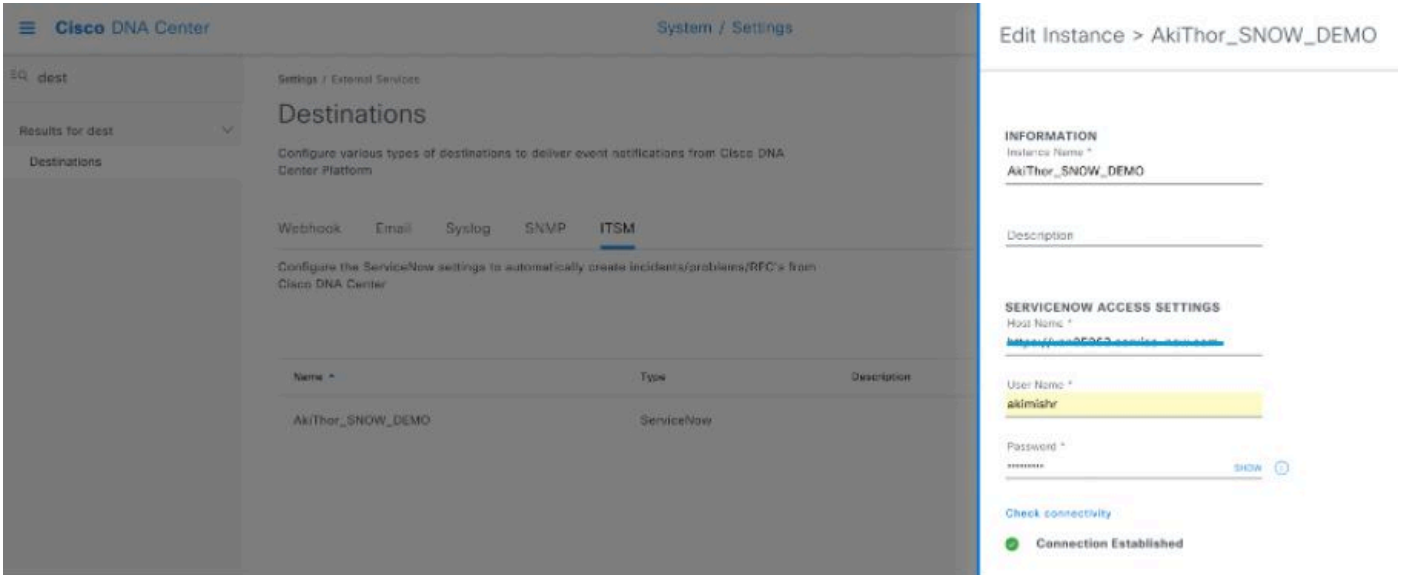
≡ Cisco DNA Center

System / Settings

dest

Results for dest

Destinations

Settings / External Services

Destinations

Configure various types of destinations to deliver event notifications from Cisco DNA Center Platform

Webhook Email Syslog SNMP ITSM

Configure the ServiceNow settings to automatically create incidents/problems/RFC's from Cisco DNA Center

| Name ^ | Type | Description |
|---|---|---|
| AkiThor_SNOW_DEMO | ServiceNow | |

Edit Instance > AkiThor_SNOW_DEMO

INFORMATION

Instance Name *

AkiThor_SNOW_DEMO

Description

SERVICENOW ACCESS SETTINGS

Host Name *

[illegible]

User Name *

akimishr

Password *

••••••••••

SHOW

Check connectivity

Connection Established